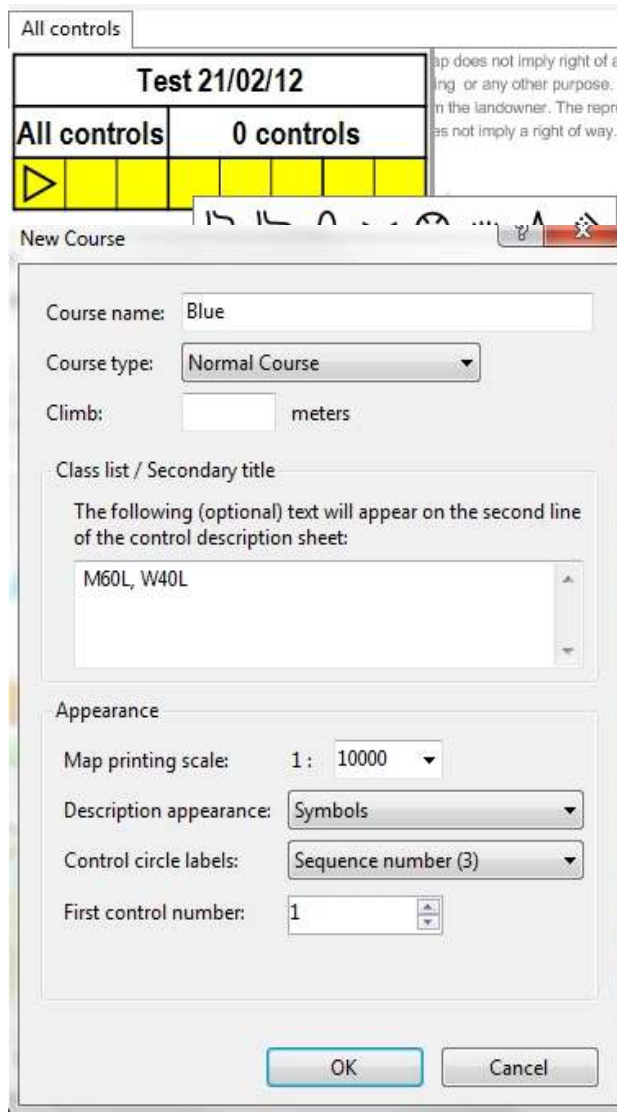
All controls

| Test 21/02/12 | |
|---|---|
| All controls | 0 controls |

ap does not imply right of a
ing or any other purpose.
m the landowner. The repr
es not imply a right of way.

New Course

Course name: Blue

Course type: Normal Course

Climb: meters

Class list / Secondary title

The following (optional) text will appear on the second line of the control description sheet:

M60L, W40L

Appearance

Map printing scale: 1 : 10000

Description appearance: Symbols

Control circle labels: Sequence number (3)

First control number: 1

OK Cancel